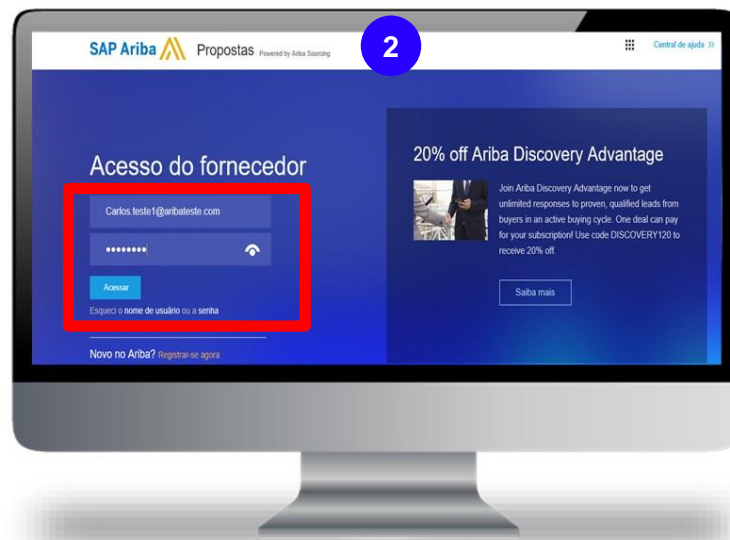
SAP Ariba Propostas Powered by Ariba Sourcing

2

Central de ajuda >>

Acesso do fornecedor

Carlos.teste1@aribateste.com

••••••••

Acessar

Esqueci o nome de usuário ou a senha

Novo no Ariba? Registrar-se agora

20% off Ariba Discovery Advantage

Join Ariba Discovery Advantage now to get unlimited responses to proven, qualified leads from buyers in an active buying cycle. One deal can pay for your subscription! Use code DISCOVERY120 to receive 20% off.

Saiba mais